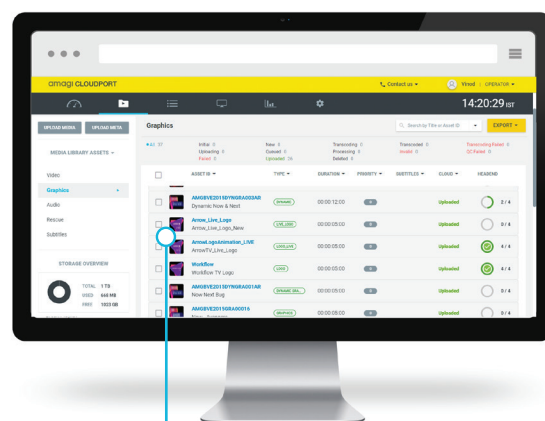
amagi CLOUDPORT

Contact us ▾ Vinod | OPERATOR ▾

14:20:29 IST

UPLOAD MEDIA UPLOAD META

Graphics

Search by Title or Asset ID EXPORT ▾

MEDIA LIBRARY ASSETS ▾

All 37 Initial 0 Uploading 0 Failed 0 New 0 Convert 0 Uploaded 18 Transcoding 0 Processing 0 Deleted 0 Transcoded 0 Invalid 0 Transcoding Failed 0 QC Failed 0

Video
Graphics
Audio
Rescue
Subtitles

STORAGE OVERVIEW

TOTAL 1 TB
USED 666 MB
FREE 1023 GB

| | ASSET ID ▾ | TYPE ▾ | DURATION ▾ | PRIORITY ▾ | SUBTITLES ▾ | CLOUD ▾ | HEADEND |
|---|---|---|---|---|---|---|---|
| | AMGBVE2019DYNGRA003AR Dynamic Now & Next | DYNAMIC | 00:00:12:00 | 0 | | Uploaded | 2/4 |
| | Arrow_Live_Logo Arrow_Live_Logo_New | LIVE_LOGO | 00:00:05:00 | 0 | | Uploaded | 0/4 |
| | ArrowLogoAnimation_LIVE ArrowTV_Live_Logo | LIVE_LOGO | 00:00:05:00 | 0 | | Uploaded | 4/4 |
| | Workflow Workflow TV Logo | LOGO | 00:00:05:00 | 0 | | Uploaded | 4/4 |
| | AMGBVE2019DYNGRA001AR Now Next Bug | DYNAMIC GRA... | 00:00:05:00 | 0 | | Uploaded | 0/4 |
| | AMGBVE2019GRA000016 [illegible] | GRAPHICS | 00:00:05:00 | 0 | | Uploaded | 0/4 |